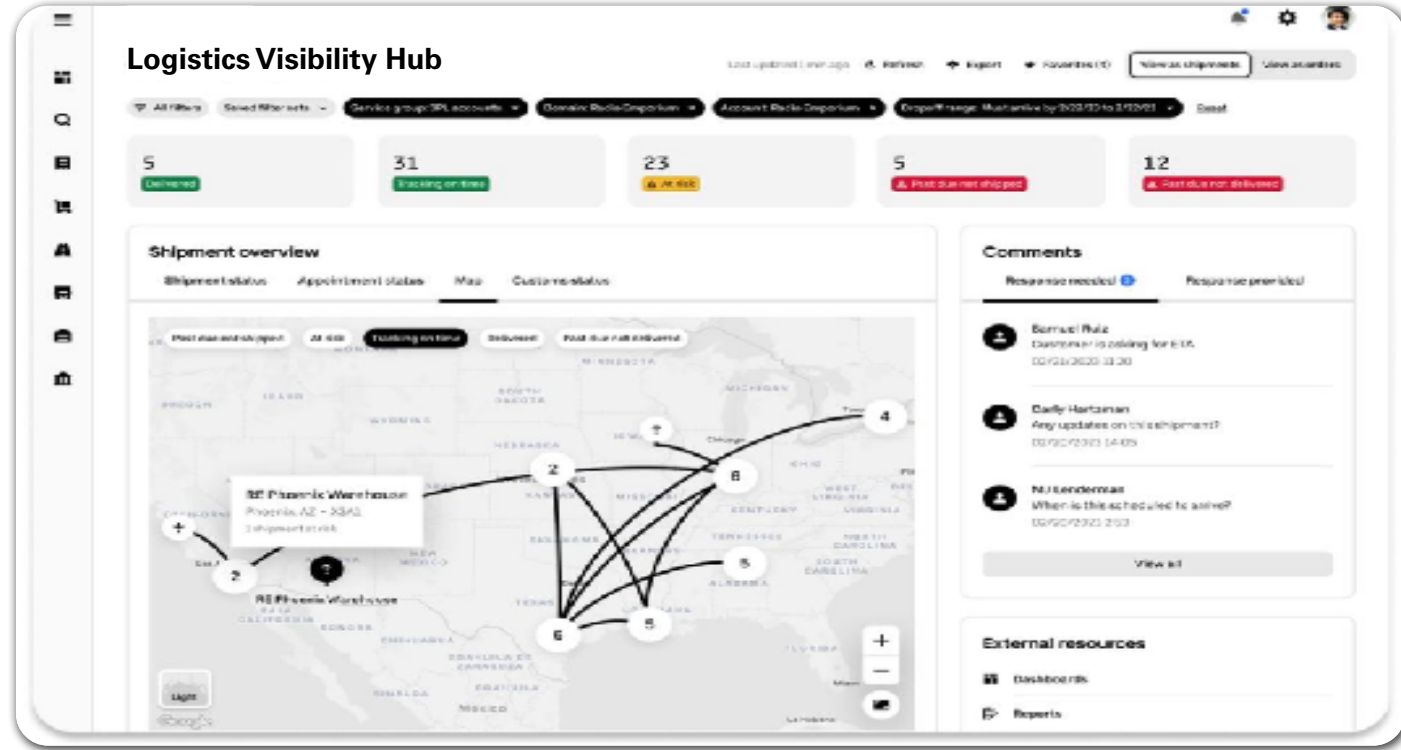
Logistics Visibility Hub

Last updated 1 min ago  Refresh  Export  Favorites (1)  View as shipments  View as orders

All filters  Saved filter sets  Service group: 3PL accounts  Domain: Radio Emporium  Account: Radio Emporium  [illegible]  Reset

5
Delivered

31
Tracking on time

23
At risk

5
Past due not shipped

12
Past due not delivered

Shipment overview

Shipment status  Appointment status  Map  Customer status

Past due not shipped  At risk  Tracking on time  Delivered  Past due not delivered

RE Phoenix Warehouse
Phoenix, AZ - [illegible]
Shipment at risk

RE Phoenix Warehouse

4
8
2
1
2
6
5
5

Light

Comments

Response needed  Response provided

Samuel Ruiz
Customer is asking for ETA
02/21/2020 13:30

Daily Hartzman
Any updates on this shipment?
02/20/2020 14:05

NJ Lenderman
When is this scheduled to arrive?
02/20/2020 2:53

View all

External resources

Dashboards

Reports